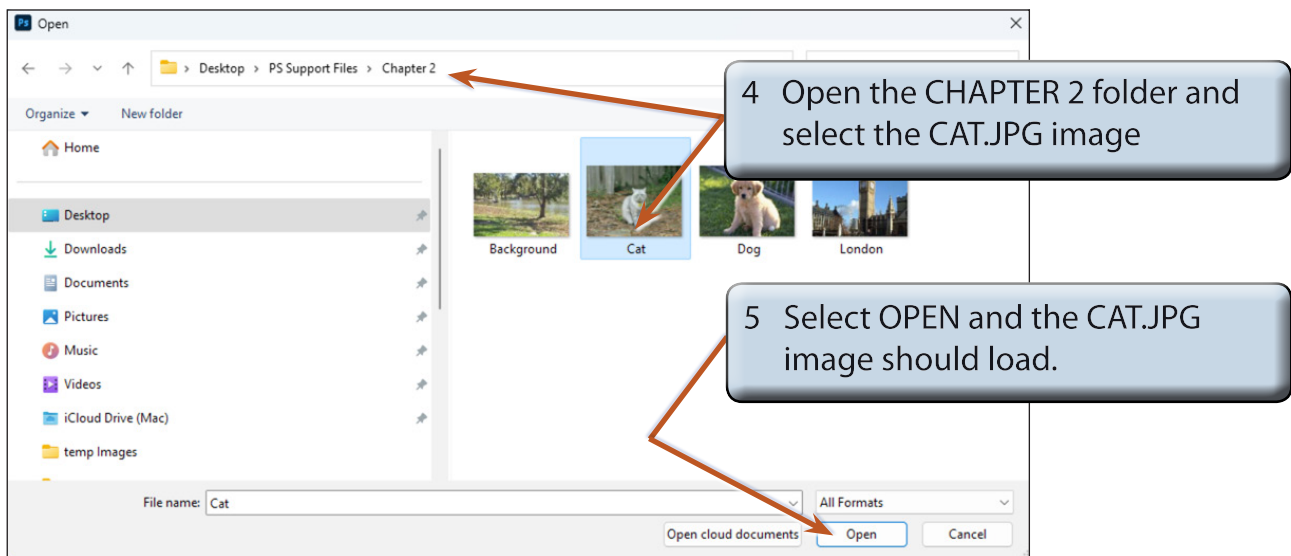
Ps Open

Desktop > PS Support Files > Chapter 2

Organize New folder

Home

Desktop

Downloads

Documents

Pictures

Music

Videos

iCloud Drive (Mac)

temp Images

Background

Cat

Dog

London

4 Open the CHAPTER 2 folder and select the CAT.JPG image

5 Select OPEN and the CAT.JPG image should load.

File name: Cat

All Formats

Open cloud documents

Open

Cancel